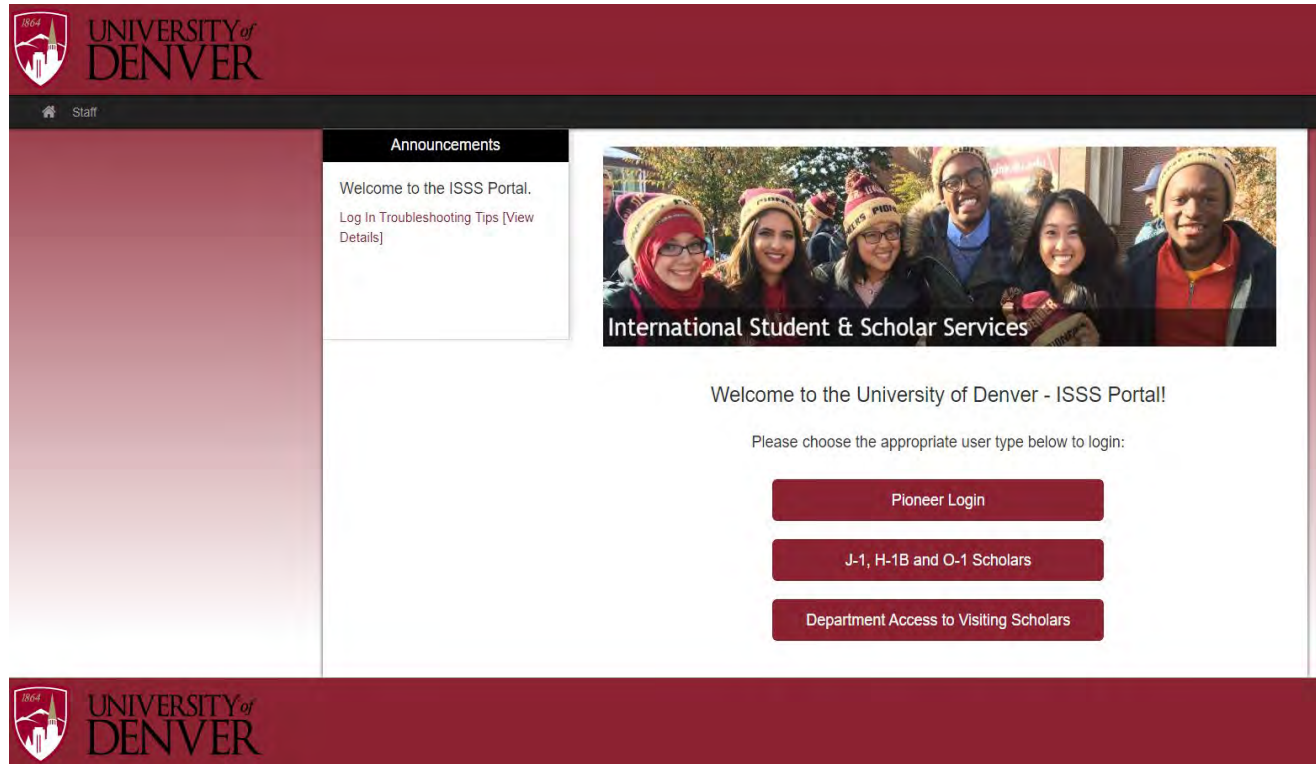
1864 UNIVERSITY of DENVER

Staff

Announcements

Welcome to the ISSS Portal.

Log In Troubleshooting Tips [View Details]

International Student & Scholar Services

Welcome to the University of Denver - ISSS Portal!

Please choose the appropriate user type below to login:

Pioneer Login

J-1, H-1B and O-1 Scholars

Department Access to Visiting Scholars

1864 UNIVERSITY of DENVER